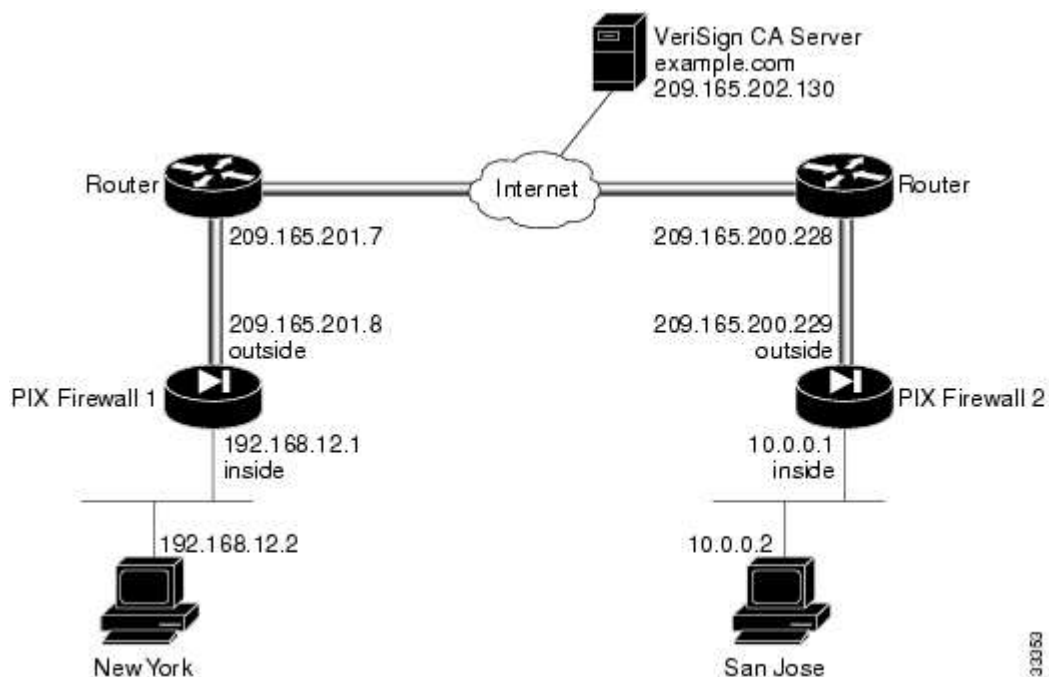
VeriSign CA Server
example.com
209.165.202.130

Router

Internet

Router

209.165.201.7

209.165.200.228

209.165.201.8
outside

209.165.200.229
outside

PIX Firewall 1

PIX Firewall 2

192.168.12.1
inside

10.0.0.1
inside

192.168.12.2

10.0.0.2

New York

San Jose

33353